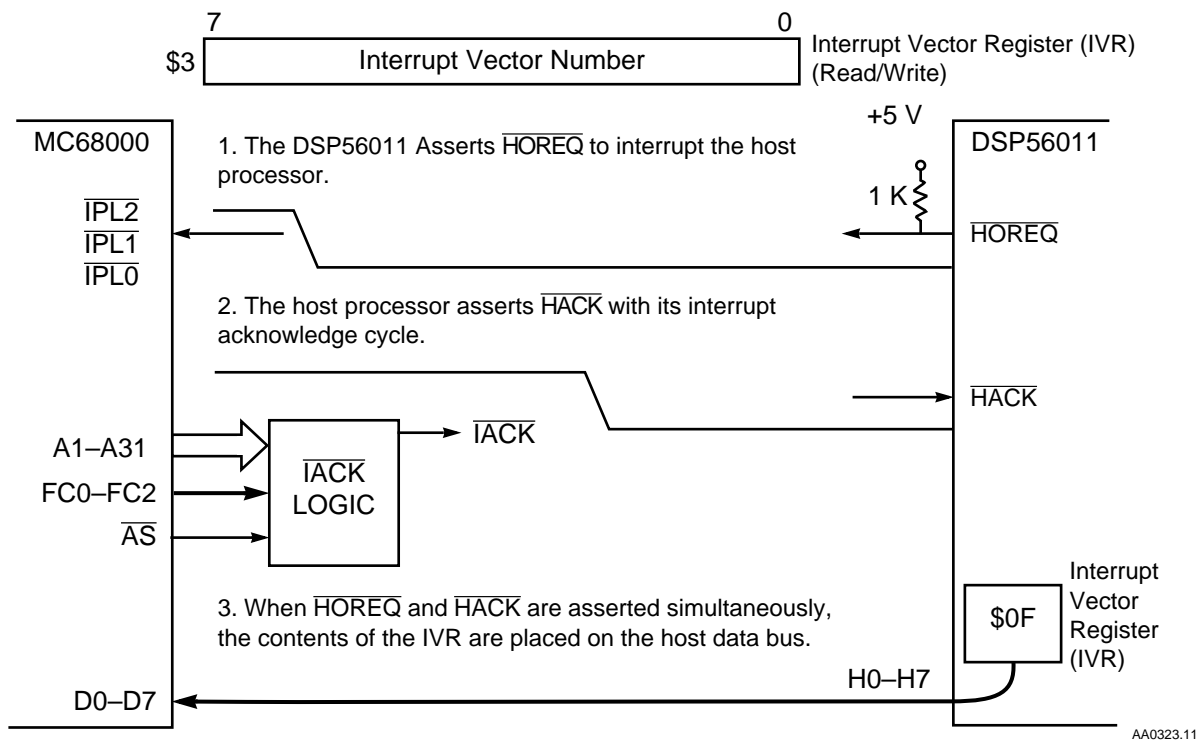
7 0

\$3 Interrupt Vector Number

Interrupt Vector Register (IVR) (Read/Write)

+5 V

MC68000

DSP56011

1. The DSP56011 Asserts $\overline{HOREQ}$ to interrupt the host processor.

1 K

$\overline{IPL2}$
$\overline{IPL1}$
$\overline{IPL0}$

$\overline{HOREQ}$

2. The host processor asserts $\overline{HACK}$ with its interrupt acknowledge cycle.

$\overline{HACK}$

A1–A31

FC0–FC2

$\overline{AS}$

$\overline{IACK}$

$\overline{IACK}$ LOGIC

3. When $\overline{HOREQ}$ and $\overline{HACK}$ are asserted simultaneously, the contents of the IVR are placed on the host data bus.

\$0F

Interrupt Vector Register (IVR)

H0–H7

D0–D7

AA0323.11